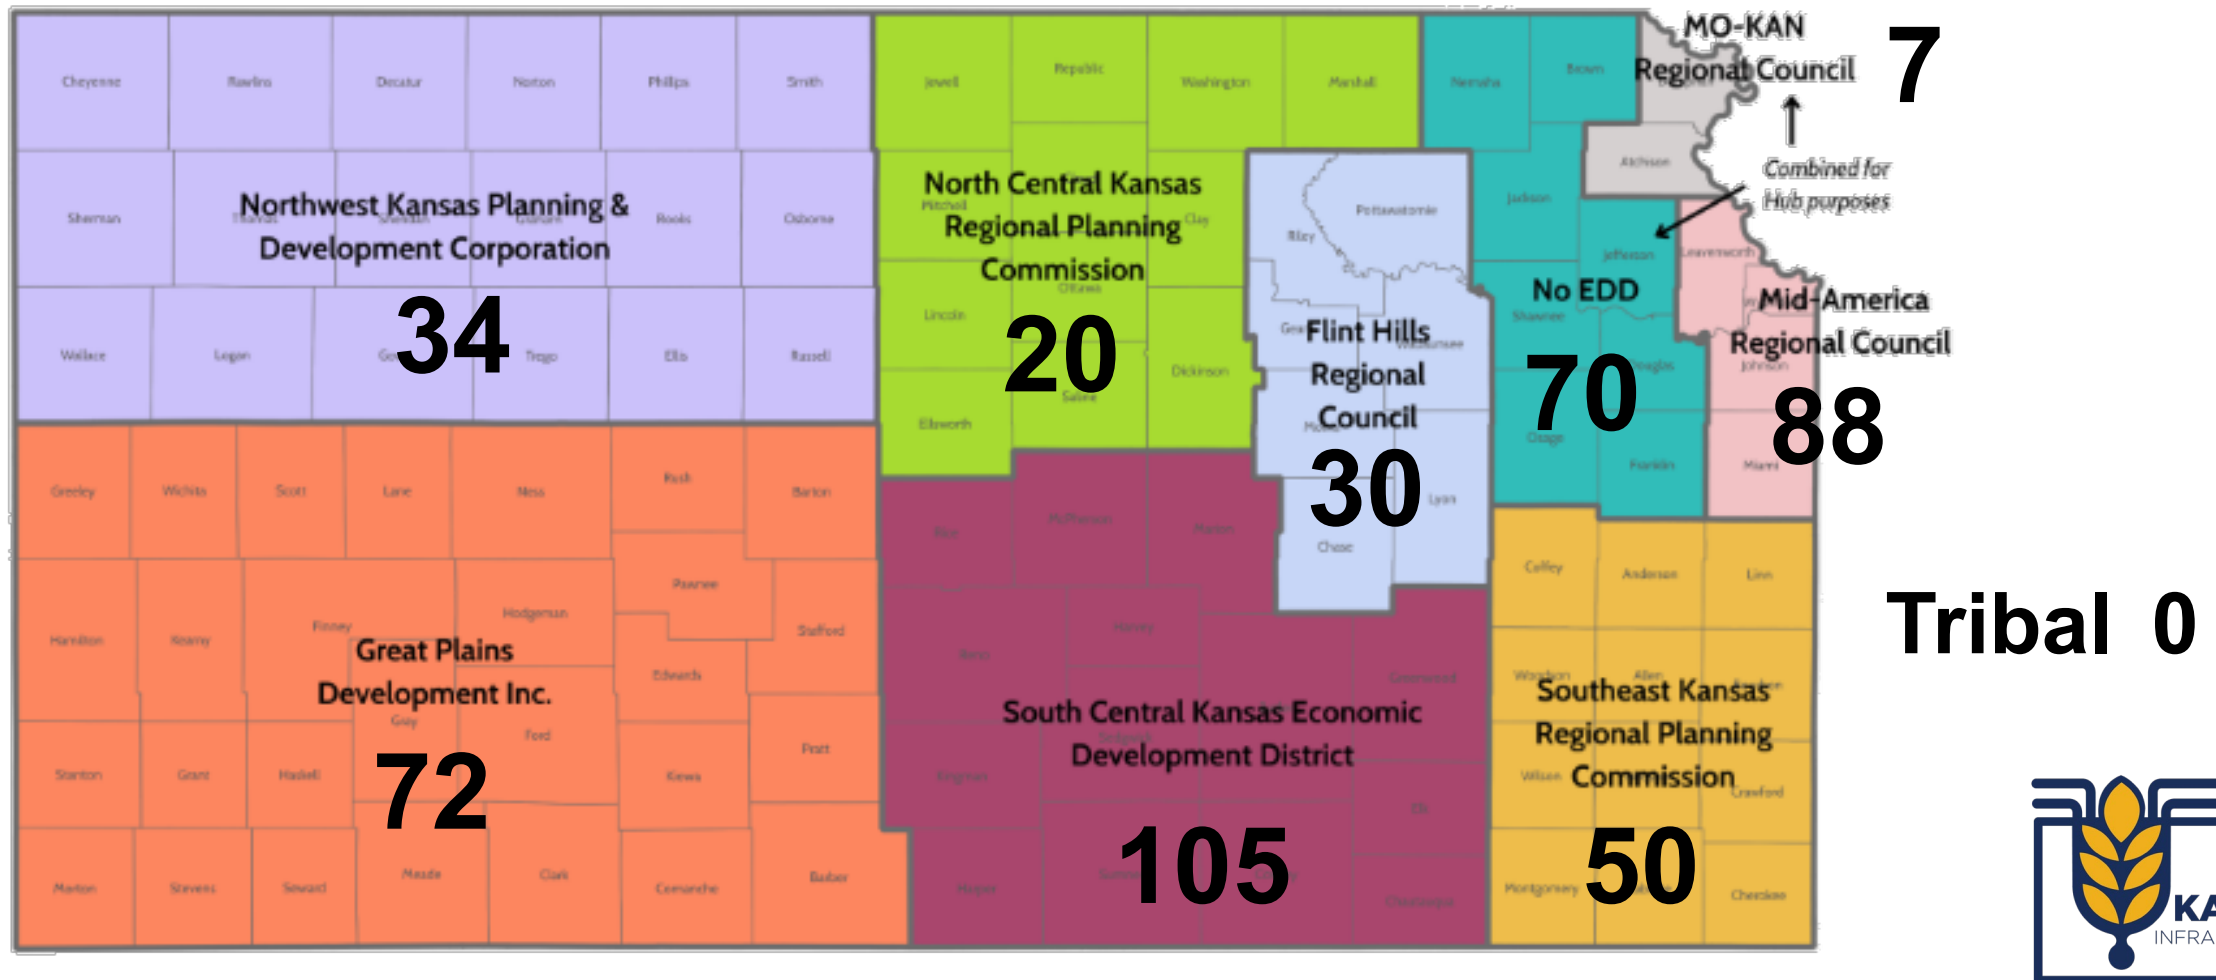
Cheyenne Rawlins Decatur Norton Phillips Smith

Sherman Thomas Sheridan Graham Rooks Osborne

Northwest Kansas Planning & Development Corporation

34

Wallace Logan Gove Trego Ellis Russell

Jewell Republic Washington Marshall

Mitchell Cloud

North Central Kansas Regional Planning Commission

Ottawa Lincoln

20

Saline Ellsworth Dickinson

MO-KAN Regional Council

7

Combined for Hub purposes

Nemaha Brown Atchison Jackson Jefferson Leavenworth

Pottawatomie Riley

Flint Hills Regional Council

Geary Wabaunsee Morris

30

Lyon Chase

No EDD

Shawnee

70

Osage Douglas Franklin

Mid-America Regional Council

Johnson

88

Miami

Greeley Wichita Scott Lane Ness Rush Barton

Pawnee

Hamilton Kearny Finney Hodgeman Stafford

Great Plains Development Inc.

Edwards Gray Ford

Stanton Grant Haskell Pratt Kiowa

72

Morton Stevens Seward Meade Clark Comanche Barber

Rice McPherson Marion

Reno Harvey Greenwood

South Central Kansas Economic Development District

Sedgwick Kingman Elk

105

Harper Sumner Chautauqua

Coffey Anderson Linn

Woodson Allen Bourbon

Southeast Kansas Regional Planning Commission

Wilson Crawford

50

Montgomery Labette Cherokee

Tribal 0

KA INFRA